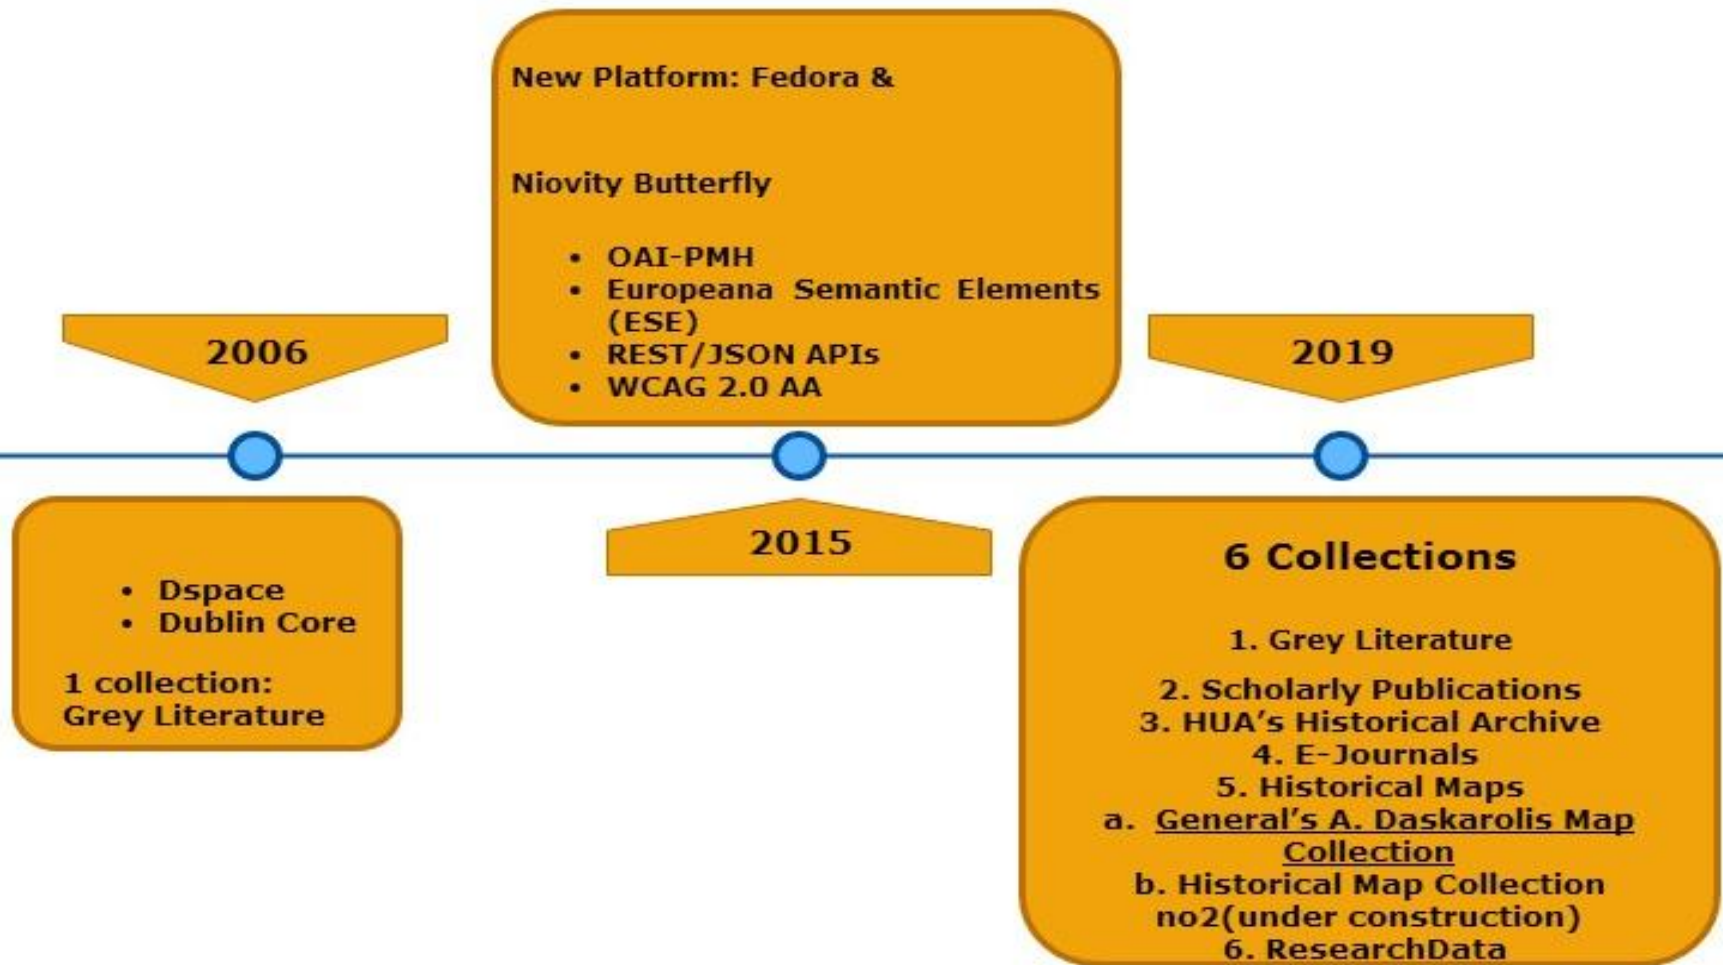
New Platform: Fedora &

Niovity Butterfly

- OAI-PMH
- Europeana Semantic Elements (ESE)
- REST/JSON APIs
- WCAG 2.0 AA

2006

2019

- Dspace
- Dublin Core

1 collection: Grey Literature

2015

6 Collections

1. Grey Literature

2. Scholarly Publications
3. HUA's Historical Archive
4. E-Journals
5. Historical Maps
a. General's A. Daskarolis Map Collection
b. Historical Map Collection no2(under construction)
6. ResearchData